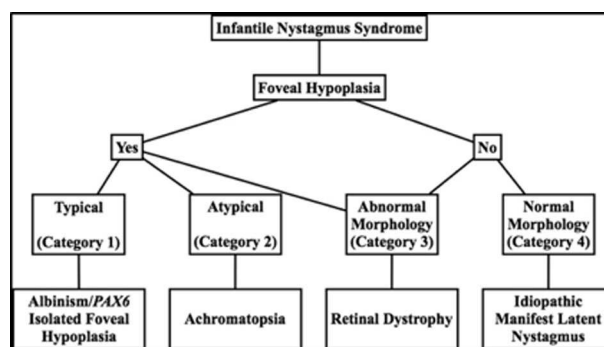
Infantile Nystagmus Syndrome

Foveal Hypoplasia

Yes

No

Typical
(Category 1)

Atypical
(Category 2)

Abnormal Morphology
(Category 3)

Normal Morphology
(Category 4)

Albinism/*PAX6* Isolated Foveal Hypoplasia

Achromatopsia

Retinal Dystrophy

Idiopathic Manifest Latent Nystagmus